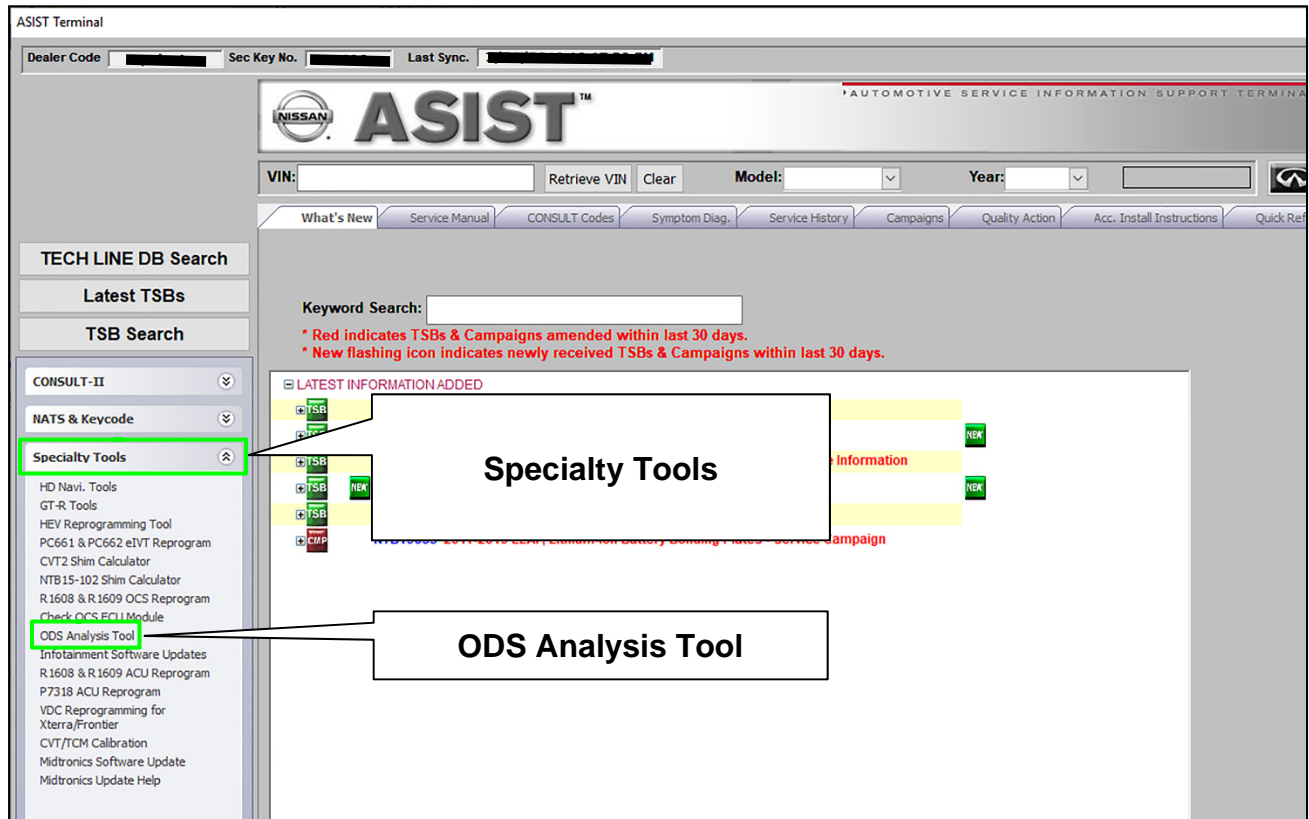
ASIST Terminal

Dealer Code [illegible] Sec Key No. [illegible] Last Sync. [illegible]

NISSAN ASIST™ AUTOMOTIVE SERVICE INFORMATION SUPPORT TERMINA

VIN: Retrieve VIN Clear Model: Year:

What's New | Service Manual | CONSULT Codes | Symptom Diag. | Service History | Campaigns | Quality Action | Acc. Install Instructions | Quick Ref

TECH LINE DB Search
Latest TSBs
TSB Search

CONSULT-II
NATS & Keycode
Specialty Tools
HD Navi. Tools
GT-R Tools
HEV Reprogramming Tool
PC661 & PC662 eIVT Reprogram
CVT2 Shim Calculator
NTB15-102 Shim Calculator
R1608 & R1609 OCS Reprogram
Check OCS ECU Module
ODS Analysis Tool
Infotainment Software Updates
R1608 & R1609 ACU Reprogram
P7318 ACU Reprogram
VDC Reprogramming for Xterra/Frontier
CVT/TCM Calibration
Midtronics Software Update
Midtronics Update Help

Keyword Search:
* Red indicates TSBs & Campaigns amended within last 30 days.
* New flashing icon indicates newly received TSBs & Campaigns within last 30 days.

LATEST INFORMATION ADDED
TSB
TSB NEW
TSB e Information
TSB NEW NEW
TSB
CMP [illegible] Service Campaign

Specialty Tools

ODS Analysis Tool